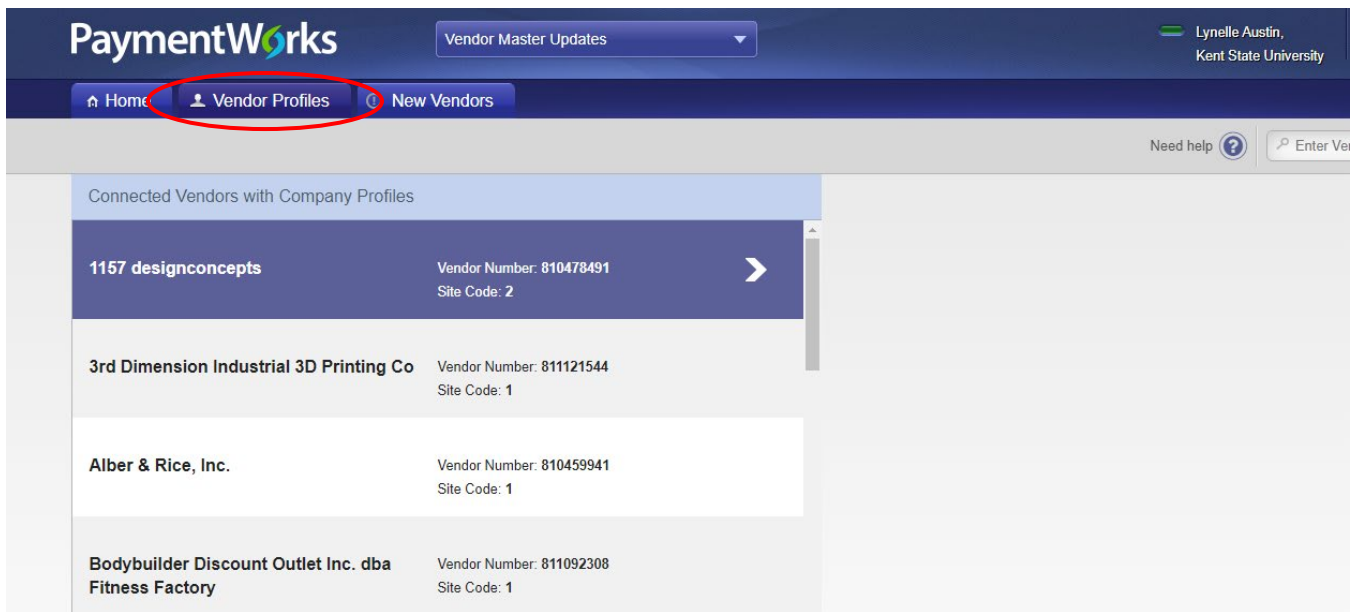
PaymentWorks

Vendor Master Updates

Lynelle Austin,
Kent State University

Home | Vendor Profiles | New Vendors

Need help

Enter Ve

Connected Vendors with Company Profiles

1157 designconcepts
Vendor Number: 810478491
Site Code: 2

3rd Dimension Industrial 3D Printing Co
Vendor Number: 811121544
Site Code: 1

Alber & Rice, Inc.
Vendor Number: 810459941
Site Code: 1

Bodybuilder Discount Outlet Inc. dba Fitness Factory
Vendor Number: 811092308
Site Code: 1